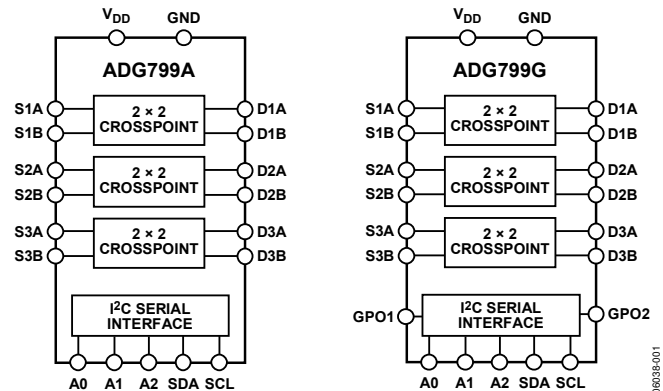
$V_{DD}$ GND

ADG799A

S1A
S1B
2 × 2 CROSSPOINT
D1A
D1B

S2A
S2B
2 × 2 CROSSPOINT
D2A
D2B

S3A
S3B
2 × 2 CROSSPOINT
D3A
D3B

I²C SERIAL INTERFACE

A0 A1 A2 SDA SCL

$V_{DD}$ GND

ADG799G

S1A
S1B
2 × 2 CROSSPOINT
D1A
D1B

S2A
S2B
2 × 2 CROSSPOINT
D2A
D2B

S3A
S3B
2 × 2 CROSSPOINT
D3A
D3B

GPO1
I²C SERIAL INTERFACE
GPO2

A0 A1 A2 SDA SCL

06038-001